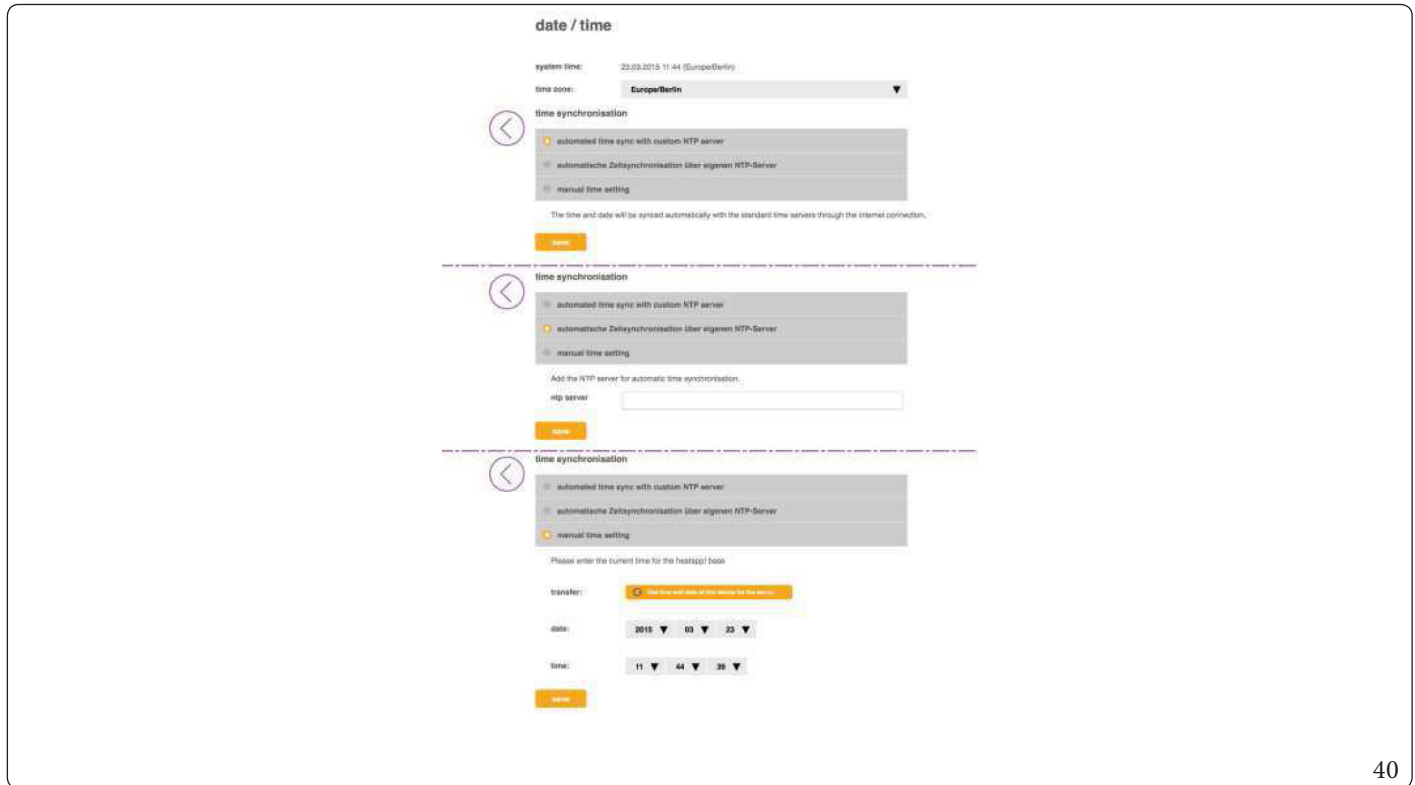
date / time

system time: 23.03.2015 11:44 (Europe/Berlin)

time zone: Europe/Berlin

time synchronisation

automated time sync with custom NTP server

automatische Zeitsynchronisation über eigenen NTP-Server

manual time setting

The time and date will be synced automatically with the standard time servers through the internet connection.

save

time synchronisation

automated time sync with custom NTP server

automatische Zeitsynchronisation über eigenen NTP-Server

manual time setting

Add the NTP server for automatic time synchronisation.

ntp server

save

time synchronisation

automated time sync with custom NTP server

automatische Zeitsynchronisation über eigenen NTP-Server

manual time setting

Please enter the current time for the heatapp! base

transfer: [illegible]

date: 2015 03 23

time: 11 44 39

save

40